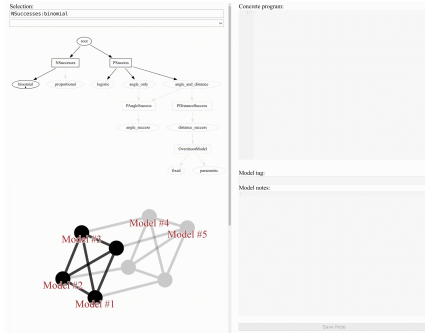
Selection:
NSuccesses:binomial

root
NSuccesses
PSuccess
binomial
proportional
logistic
angle_only
angle_and_distance
PAngleSuccess
PDistanceSuccess
angle_success
distance_success
OvershootModel
fixed
parametric

Model #4
Model #3
Model #5
Model #2
Model #1

Concrete program:

Model tag:

Model notes:

Save Note